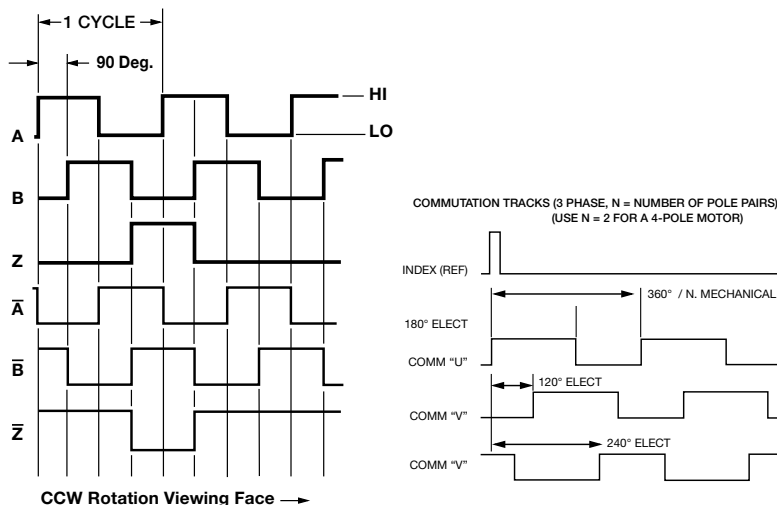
1 CYCLE

90 Deg.

HI

LO

A

B

Z

$\overline{A}$

$\overline{B}$

$\overline{Z}$

CCW Rotation Viewing Face

COMMUTATION TRACKS (3 PHASE, N = NUMBER OF POLE PAIRS) (USE N = 2 FOR A 4-POLE MOTOR)

INDEX (REF)

360° / N. MECHANICAL

180° ELECT

COMM "U"

120° ELECT

COMM "V"

240° ELECT

COMM "V"